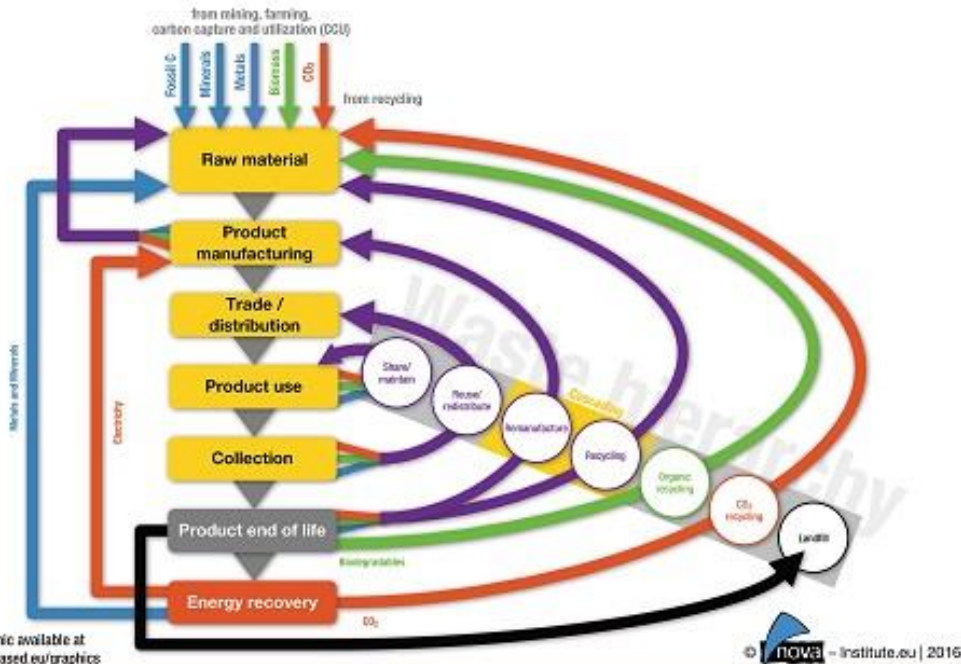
from mining, farming, carbon capture and utilization (CCU)

Fossil C
Minerals
Metals
Biomass
$CO_2$

from recycling

Raw material

Product manufacturing

Trade / distribution

Product use

Collection

Product end of life

Energy recovery

Share/ maintain

Reuse/ redistribute

Remanufacture

Recycling

Cascading

Organic recycling

$CO_2$ recycling

Landfill

Waste hierarchy

Biodegradables

Metals and Minerals

Electricity

$CO_2$

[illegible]ic available at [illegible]ased.eu/graphics

© nova - Institute.eu | 2016